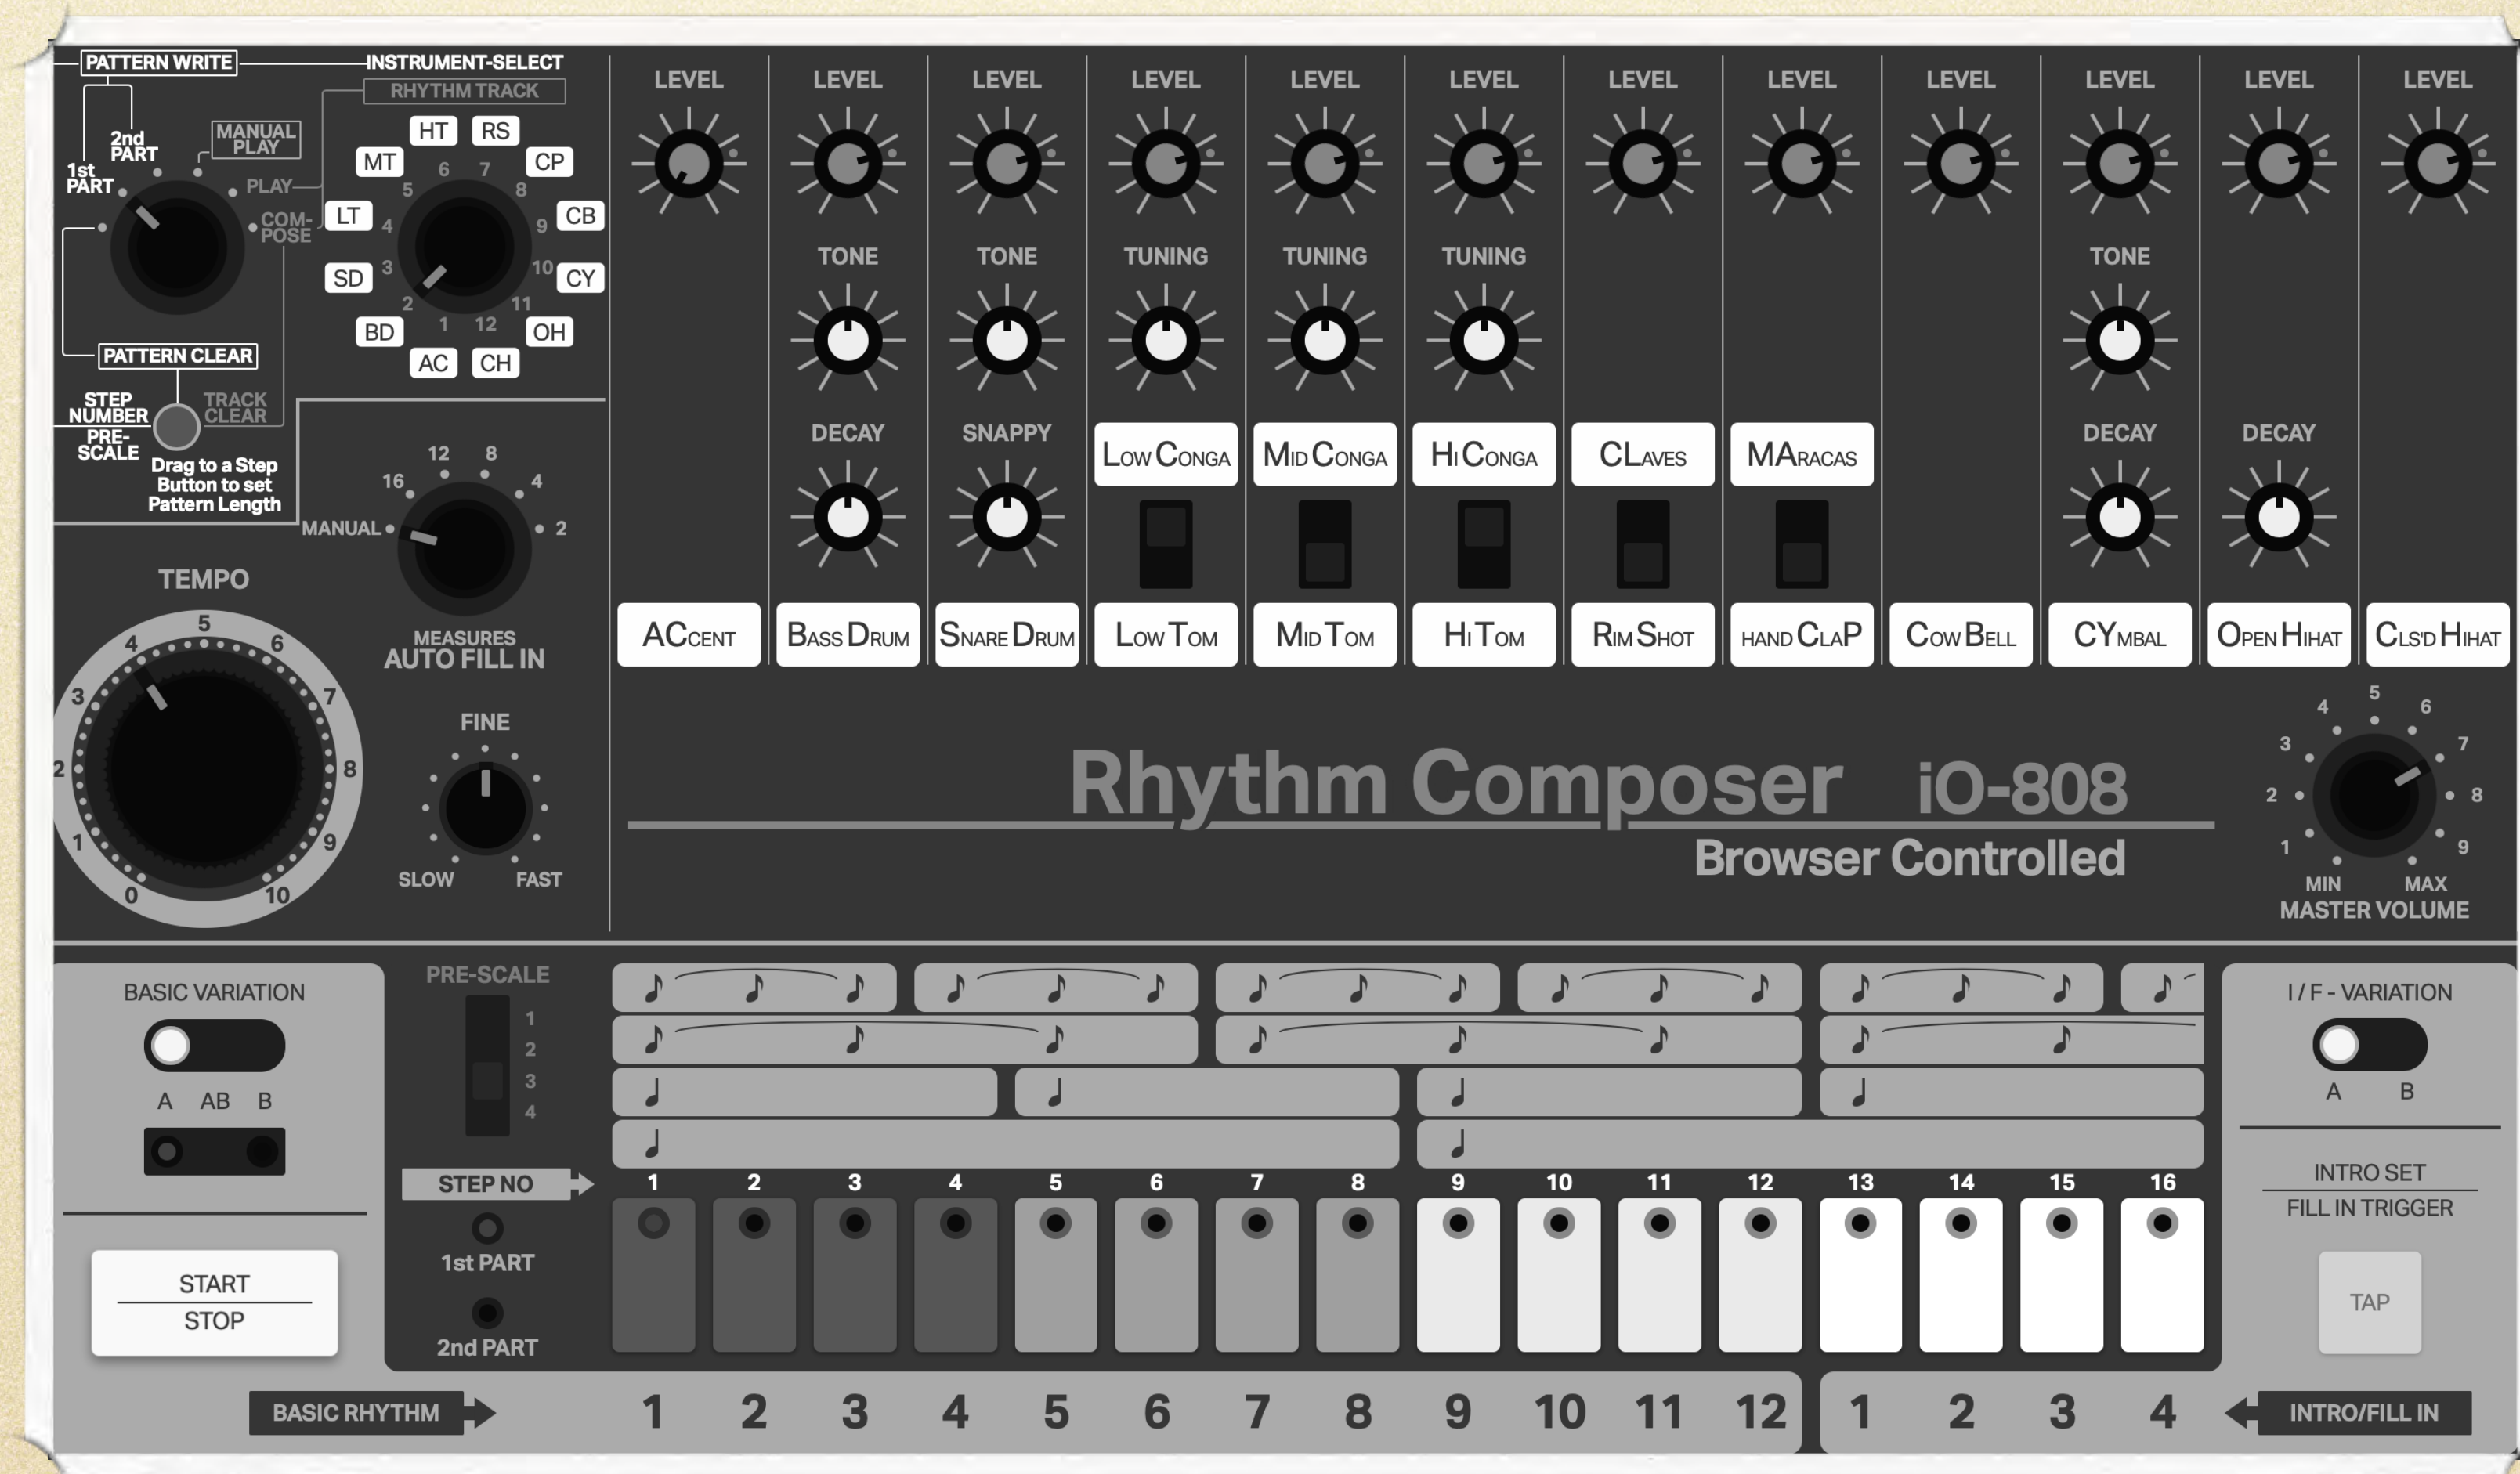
PATTERN WRITE
INSTRUMENT-SELECT
RHYTHM TRACK
2nd PART
1st PART
MANUAL PLAY
PLAY
COM-POSE
HT RS MT CP LT CB SD CY BD OH AC CH
6 7 5 8 4 9 3 10 2 11 1 12
PATTERN CLEAR
STEP NUMBER
PRE-SCALE
TRACK CLEAR
Drag to a Step Button to set Pattern Length
12 8 16 4 MANUAL 2
MEASURES AUTO FILL IN
TEMPO
5 4 6 3 7 2 8 1 9 0 10
FINE
SLOW FAST

LEVEL LEVEL LEVEL LEVEL LEVEL LEVEL LEVEL LEVEL LEVEL LEVEL LEVEL LEVEL
TONE TONE TUNING TUNING TUNING TONE
DECAY SNAPPY DECAY DECAY
LOW CONGA MID CONGA HI CONGA CLAVES MARACAS
ACCENT BASS DRUM SNARE DRUM LOW TOM MID TOM HI TOM RIM SHOT HAND CLAP COW BELL CYMBAL OPEN HIHAT CLS'D HIHAT

Rhythm Composer iO-808
Browser Controlled
5 4 6 3 7 2 8 1 9
MIN MAX
MASTER VOLUME

BASIC VARIATION
A AB B
PRE-SCALE
1 2 3 4
STEP NO
1st PART
2nd PART
START
STOP
1 2 3 4 5 6 7 8 9 10 11 12 13 14 15 16
I / F - VARIATION
A B
INTRO SET
FILL IN TRIGGER
TAP
BASIC RHYTHM
1 2 3 4 5 6 7 8 9 10 11 12 1 2 3 4
INTRO/FILL IN